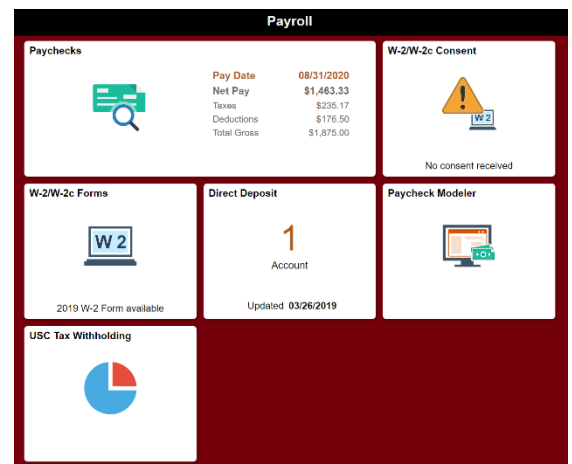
Payroll

Paychecks

| Pay Date | 08/31/2020 |
|---|---|
| Net Pay | $1,463.33 |
| Taxes | $235.17 |
| Deductions | $176.50 |
| Total Gross | $1,875.00 |

W-2/W-2c Consent

W 2

No consent received

W-2/W-2c Forms

W 2

2019 W-2 Form available

Direct Deposit

1

Account

Updated 03/26/2019

Paycheck Modeler

USC Tax Withholding